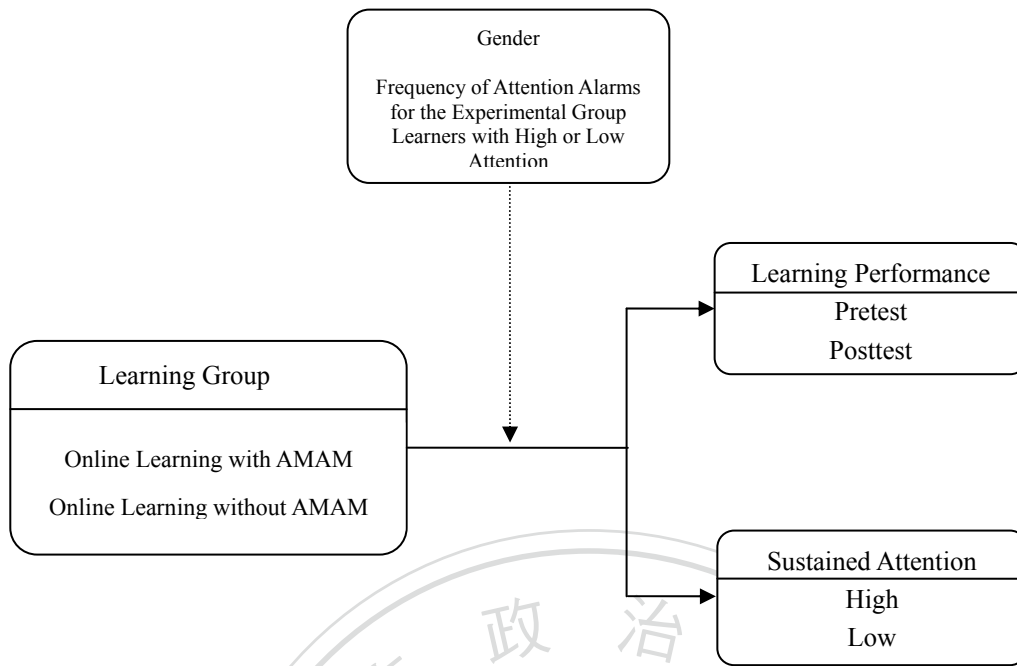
Gender

Frequency of Attention Alarms for the Experimental Group Learners with High or Low Attention

Learning Performance
Pretest
Posttest

Learning Group

Online Learning with AMAM
Online Learning without AMAM

Sustained Attention
High
Low

政 治